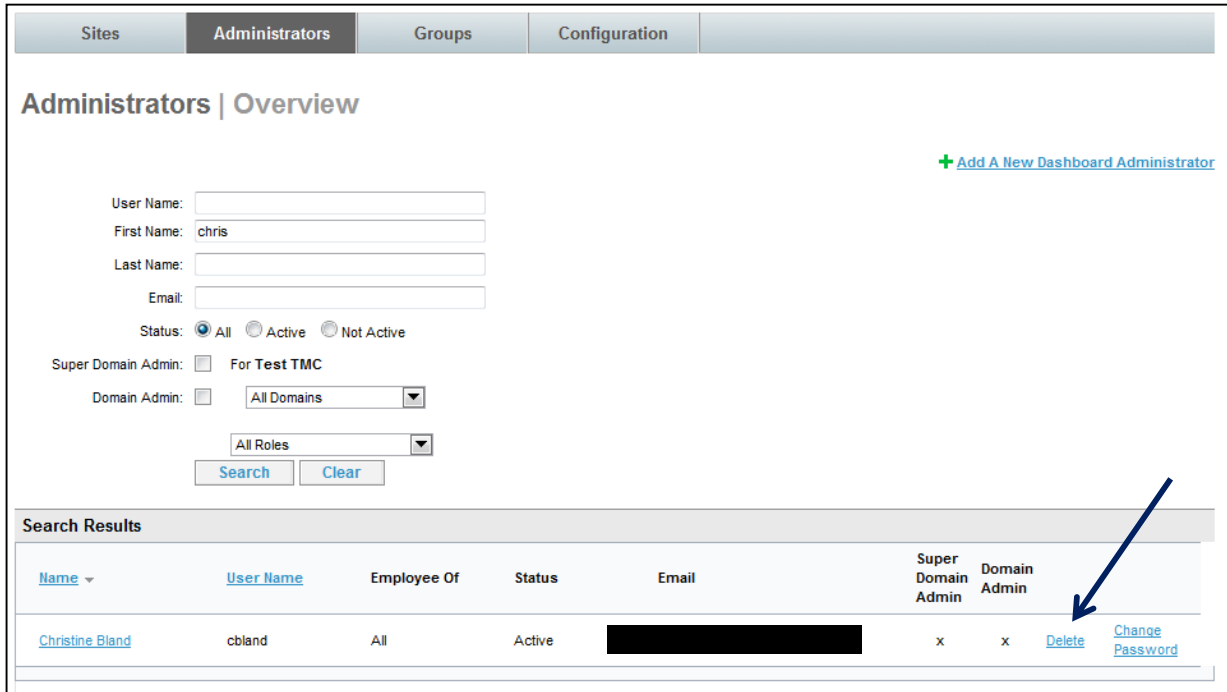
Sites | Administrators | Groups | Configuration

Administrators | Overview

+ Add A New Dashboard Administrator

User Name:

First Name: chris

Last Name:

Email:

Status: All Active Not Active

Super Domain Admin: For Test TMC

Domain Admin: All Domains

All Roles

Search Clear

Search Results

| Name | User Name | Employee Of | Status | Email | Super Domain Admin | Domain Admin | | |
|---|---|---|---|---|---|---|---|---|
| Christine Bland | cbland | All | Active | | x | x | Delete | Change Password |